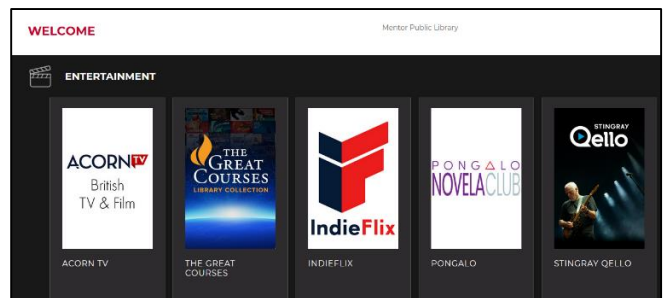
WELCOME

Mentor Public Library

ENTERTAINMENT

ACORN TV
British
TV & Film

ACORN TV

THE GREAT COURSES
LIBRARY COLLECTION

THE GREAT COURSES

IndieFlix

INDIEFLIX

PONGALO
NOVELACLUB

PONGALO

STINGRAY
Qello

STINGRAY QELLO